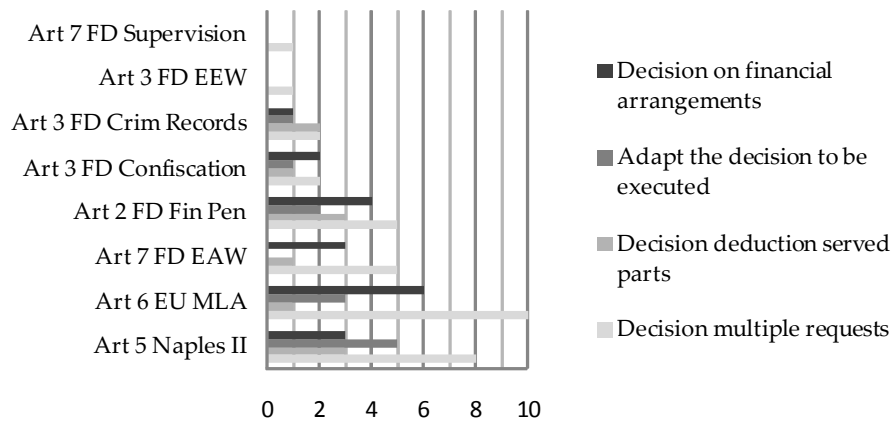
Art 7 FD Supervision
Art 3 FD EEW
Art 3 FD Crim Records
Art 3 FD Confiscation
Art 2 FD Fin Pen
Art 7 FD EAW
Art 6 EU MLA
Art 5 Naples II

0 2 4 6 8 10

Decision on financial arrangements
Adapt the decision to be executed
Decision deduction served parts
Decision multiple requests